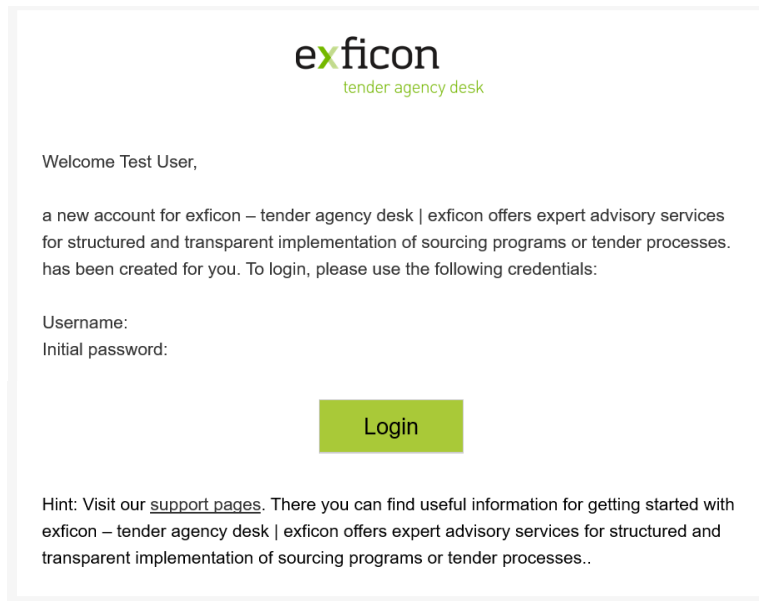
exficon
tender agency desk

Welcome Test User,

a new account for exficon – tender agency desk | exficon offers expert advisory services for structured and transparent implementation of sourcing programs or tender processes. has been created for you. To login, please use the following credentials:

Username:
Initial password:

Login

Hint: Visit our support pages. There you can find useful information for getting started with exficon – tender agency desk | exficon offers expert advisory services for structured and transparent implementation of sourcing programs or tender processes..